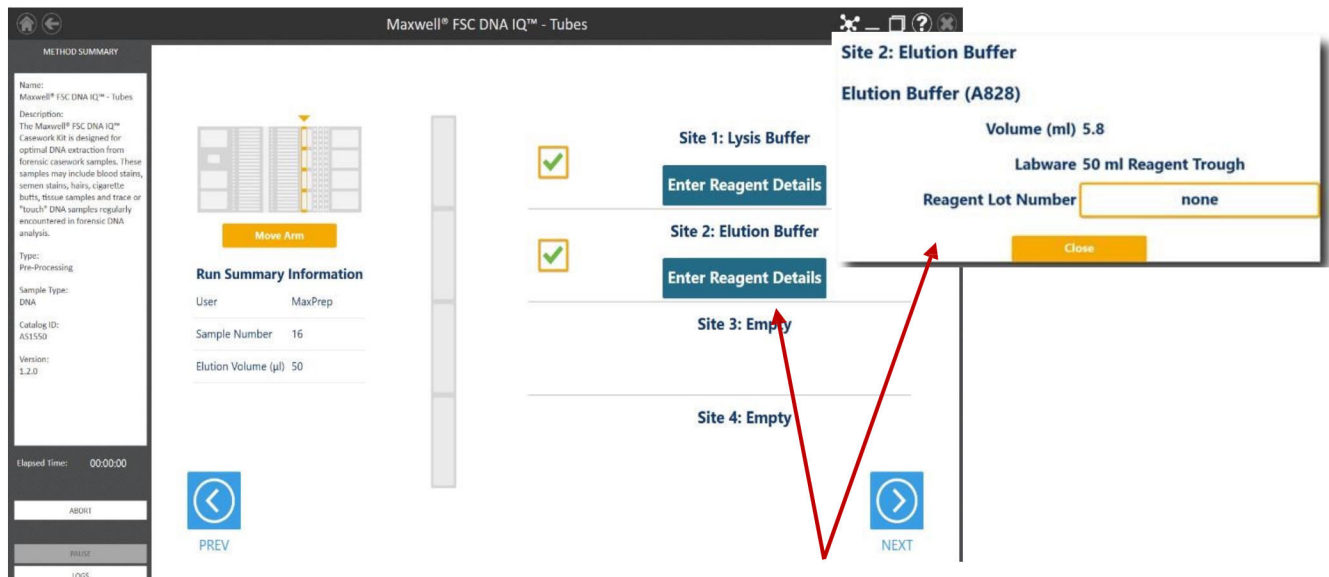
Maxwell® FSC DNA IQ™ - Tubes

METHOD SUMMARY

Name:
Maxwell® FSC DNA IQ™ - Tubes

Description:
The Maxwell® FSC DNA IQ™ Casework Kit is designed for optimal DNA extraction from forensic casework samples. These samples may include blood stains, semen stains, hairs, cigarette butts, tissue samples and trace or "touch" DNA samples regularly encountered in forensic DNA analysis.

Type:
Pre-Processing

Sample Type:
DNA

Catalog ID:
AS1550

Version:
1.2.0

Elapsed Time: 00:00:00

ABORT

PAUSE

LOGS

Move Arm

Run Summary Information

| User | MaxPrep |
|---|---|
| Sample Number | 16 |
| Elution Volume (µl) | 50 |

Site 1: Lysis Buffer

Enter Reagent Details

Site 2: Elution Buffer

Enter Reagent Details

Site 3: Empty

Site 4: Empty

PREV

NEXT

Site 2: Elution Buffer

Elution Buffer (A828)

Volume (ml) 5.8

Labware 50 ml Reagent Trough

Reagent Lot Number none

Close